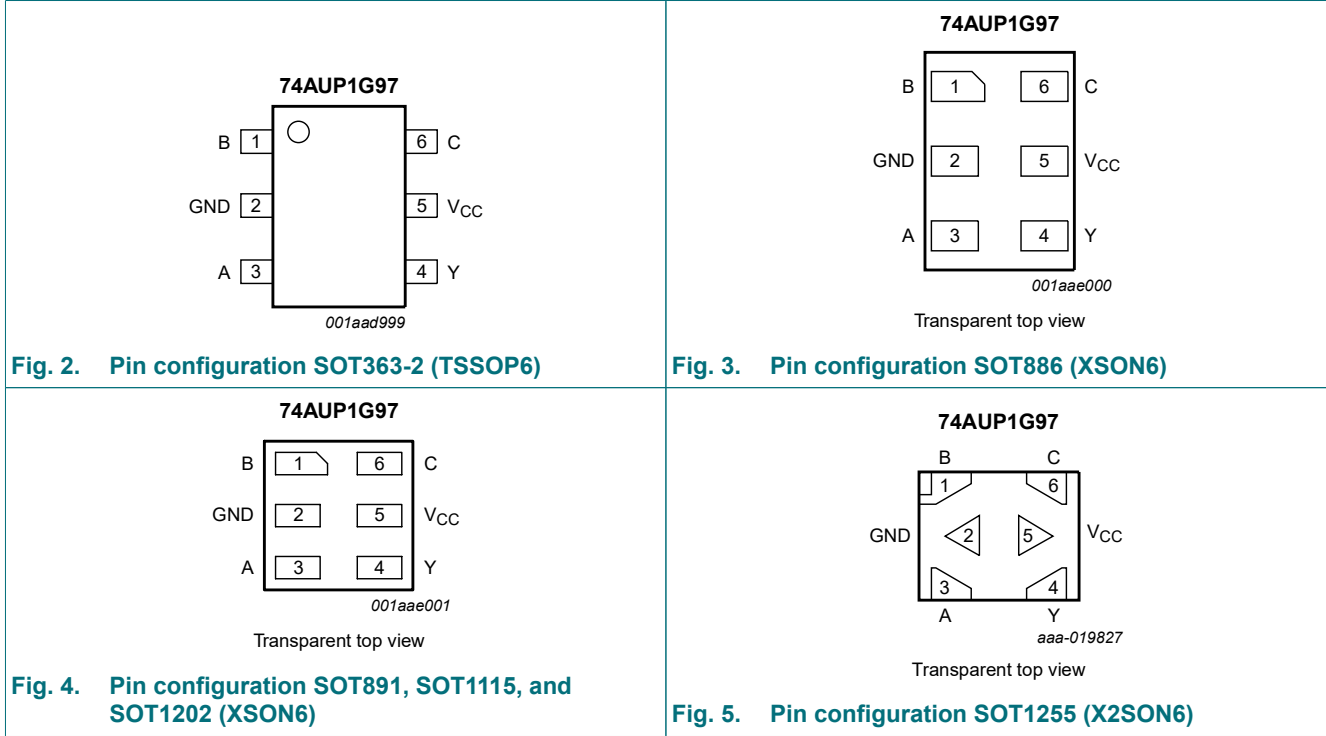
74AUP1G97

B 1
GND 2
A 3
6 C
5 $V_{CC}$
4 Y

001aad999

Fig. 2. Pin configuration SOT363-2 (TSSOP6)

74AUP1G97

B 1
6 C
GND 2
5 $V_{CC}$
A 3
4 Y

001aae000

Transparent top view

Fig. 3. Pin configuration SOT886 (XSON6)

74AUP1G97

B 1
6 C
GND 2
5 $V_{CC}$
A 3
4 Y

001aae001

Transparent top view

Fig. 4. Pin configuration SOT891, SOT1115, and SOT1202 (XSON6)

74AUP1G97

B C
1 6
GND 2 5 $V_{CC}$
3 4
A Y

aaa-019827

Transparent top view

Fig. 5. Pin configuration SOT1255 (X2SON6)